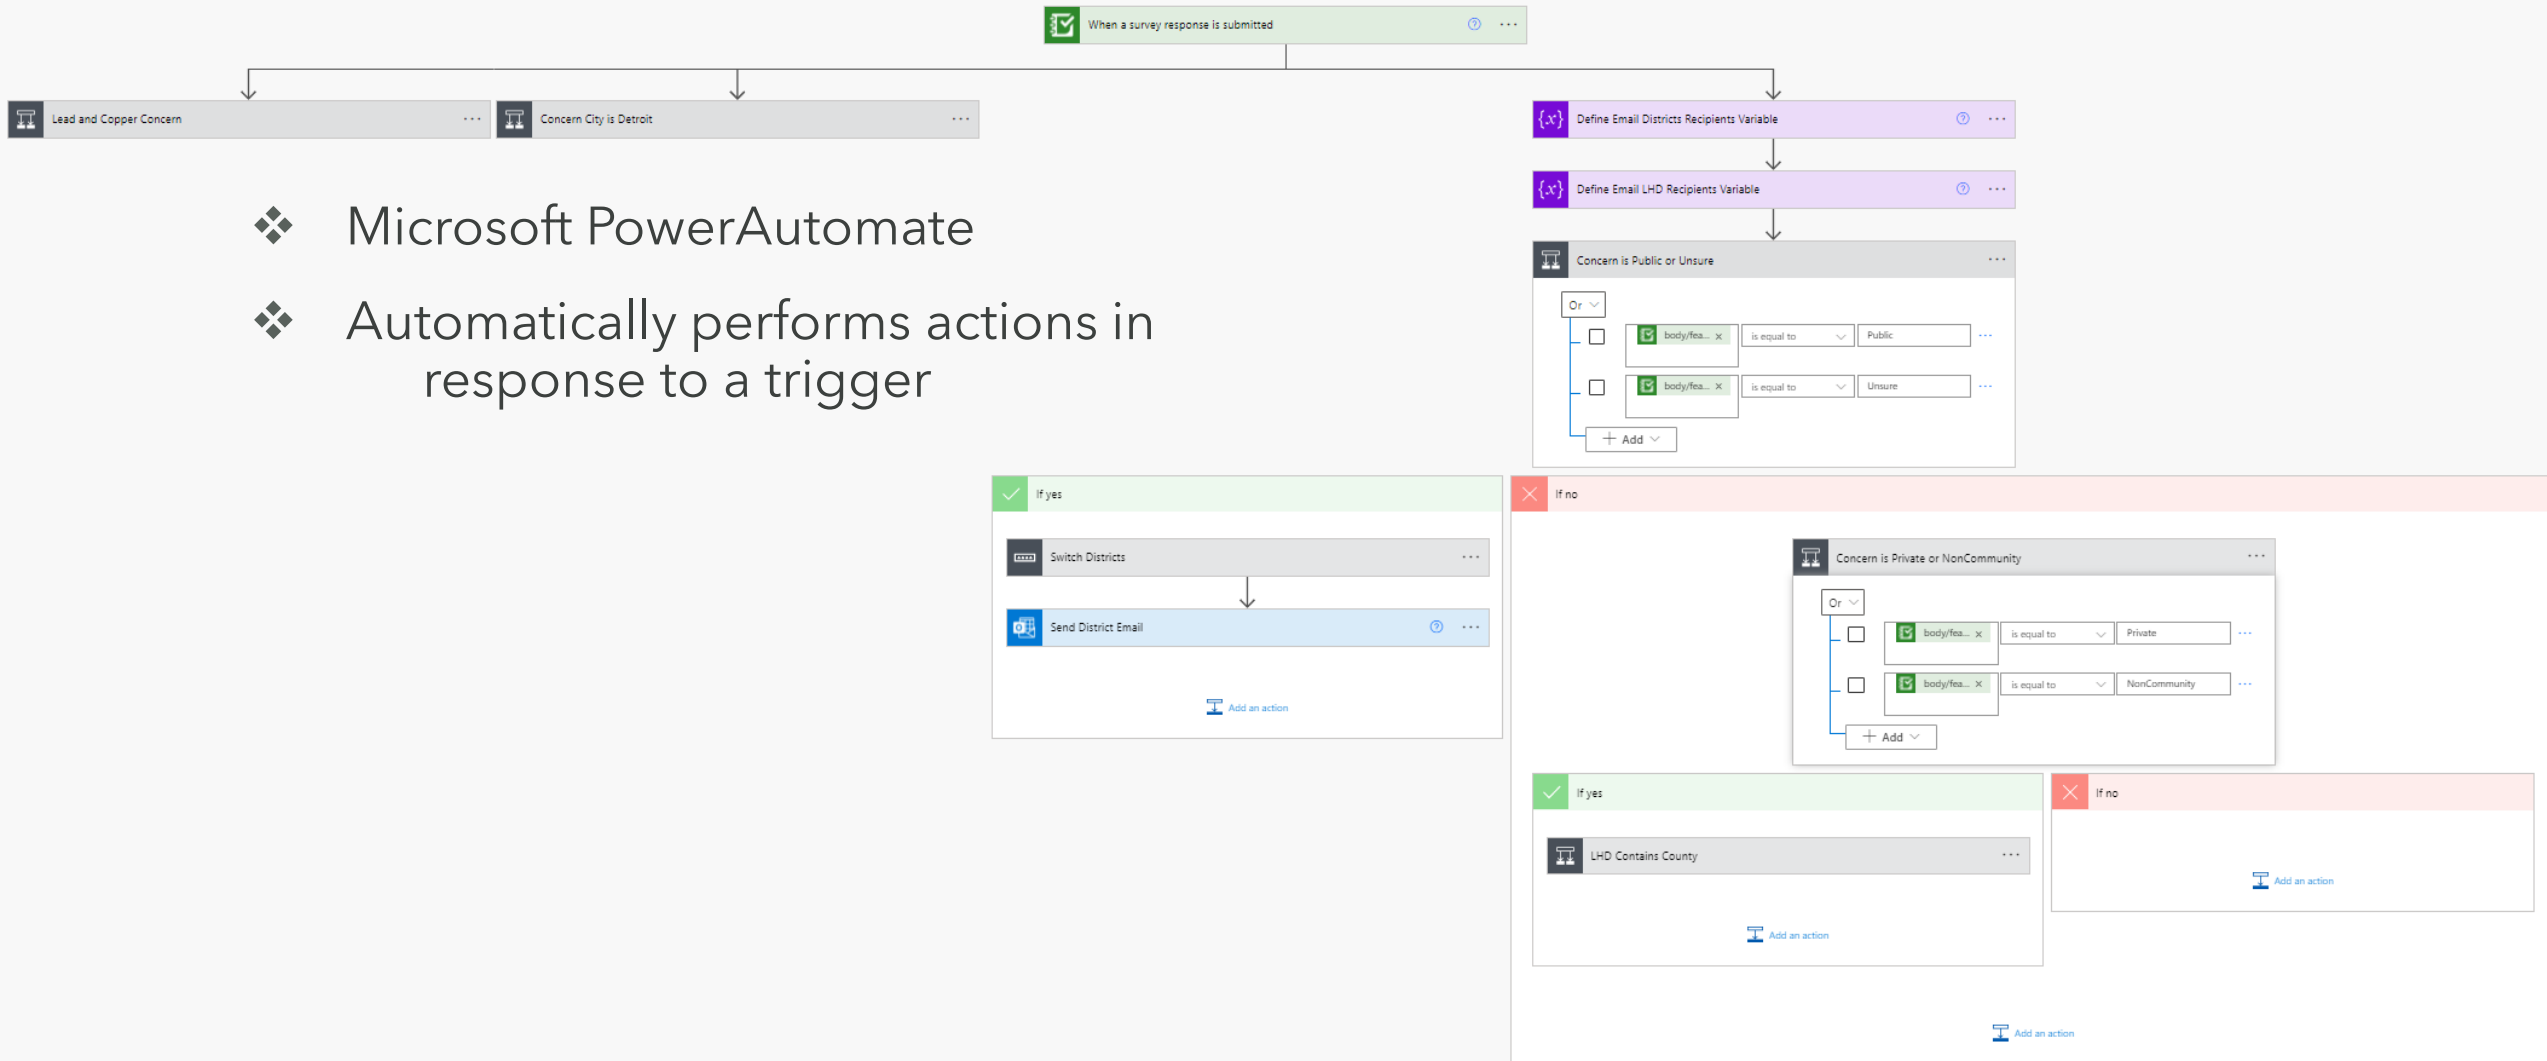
When a survey response is submitted

Lead and Copper Concern

Concern City is Detroit

Define Email Districts Recipients Variable

Define Email LHD Recipients Variable

Concern is Public or Unsure

Or

body/fea... × is equal to Public

body/fea... × is equal to Unsure

Add

❖ Microsoft PowerAutomate

❖ Automatically performs actions in response to a trigger

If yes

Switch Districts

Send District Email

Add an action

If no

Concern is Private or NonCommunity

Or

body/fea... × is equal to Private

body/fea... × is equal to NonCommunity

Add

If yes

LHD Contains County

Add an action

If no

Add an action

Add an action